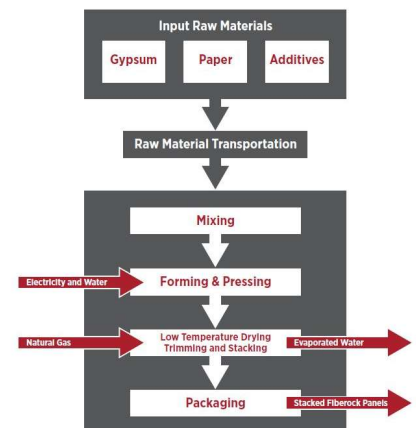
Input Raw Materials

Gypsum

Paper

Additives

Raw Material Transportation

Mixing

Electricity and Water

Forming & Pressing

Natural Gas

Low Temperature Drying Trimming and Stacking

Evaporated Water

Packaging

Stacked Fiberock Panels